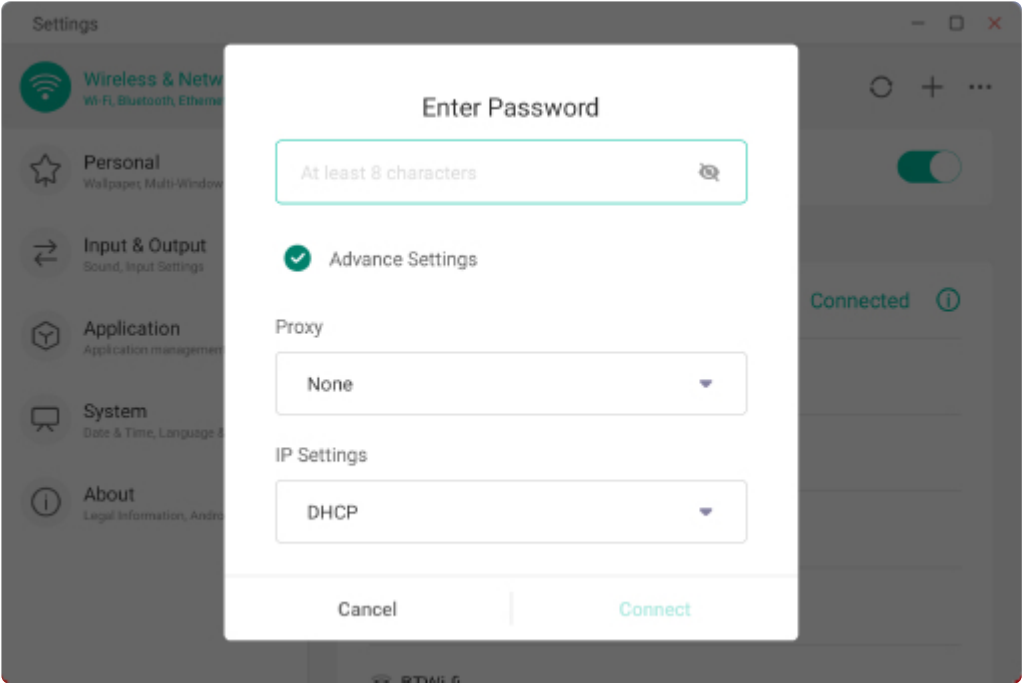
Settings

Wireless & Netw
Wi-Fi, Bluetooth, Etherne

Personal
Wallpaper, Multi-Window

Input & Output
Sound, Input Settings

Application
Application management

System
Date & Time, Language &

About
Legal Information, Andro

Connected

BTWi-fi

Enter Password

At least 8 characters

Advance Settings

Proxy

None

IP Settings

DHCP

Cancel

Connect